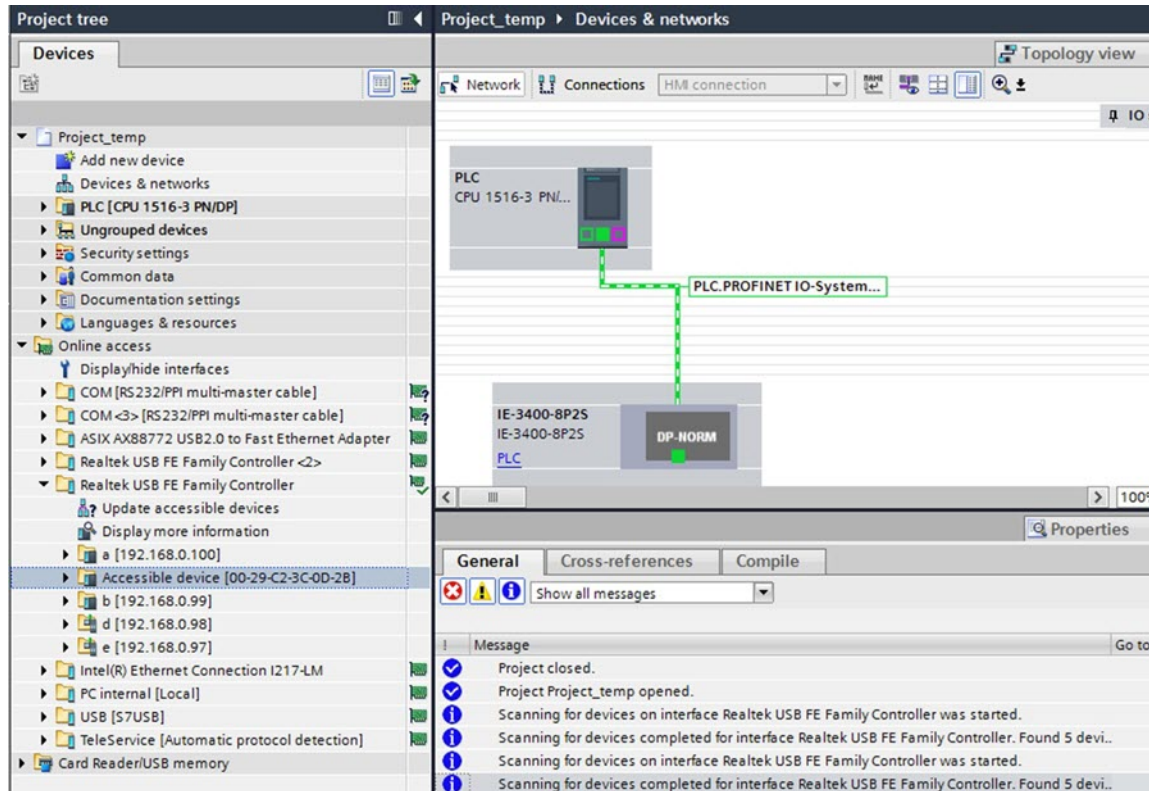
Project tree

Devices

Project_temp
Add new device
Devices & networks
PLC [CPU 1516-3 PN/DP]
Ungrouped devices
Security settings
Common data
Documentation settings
Languages & resources
Online access
Display/hide interfaces
COM [RS232/PPI multi-master cable]
COM <3> [RS232/PPI multi-master cable]
ASIX AX88772 USB2.0 to Fast Ethernet Adapter
Realtek USB FE Family Controller <2>
Realtek USB FE Family Controller
Update accessible devices
Display more information
a [192.168.0.100]
Accessible device [00-29-C2-3C-0D-2B]
b [192.168.0.99]
d [192.168.0.98]
e [192.168.0.97]
Intel(R) Ethernet Connection I217-LM
PC internal [Local]
USB [S7USB]
TeleService [Automatic protocol detection]
Card Reader/USB memory

Project_temp ▸ Devices & networks

Topology view

Network Connections HMI connection

IO

PLC
CPU 1516-3 PN/...

PLC.PROFINET IO-System...

IE-3400-8P2S
IE-3400-8P2S
PLC

DP-NORM

100

Properties

General Cross-references Compile

Show all messages

! Message Go to
Project closed.
Project Project_temp opened.
Scanning for devices on interface Realtek USB FE Family Controller was started.
Scanning for devices completed for interface Realtek USB FE Family Controller. Found 5 devi..
Scanning for devices on interface Realtek USB FE Family Controller was started.
Scanning for devices completed for interface Realtek USB FE Family Controller. Found 5 devi..